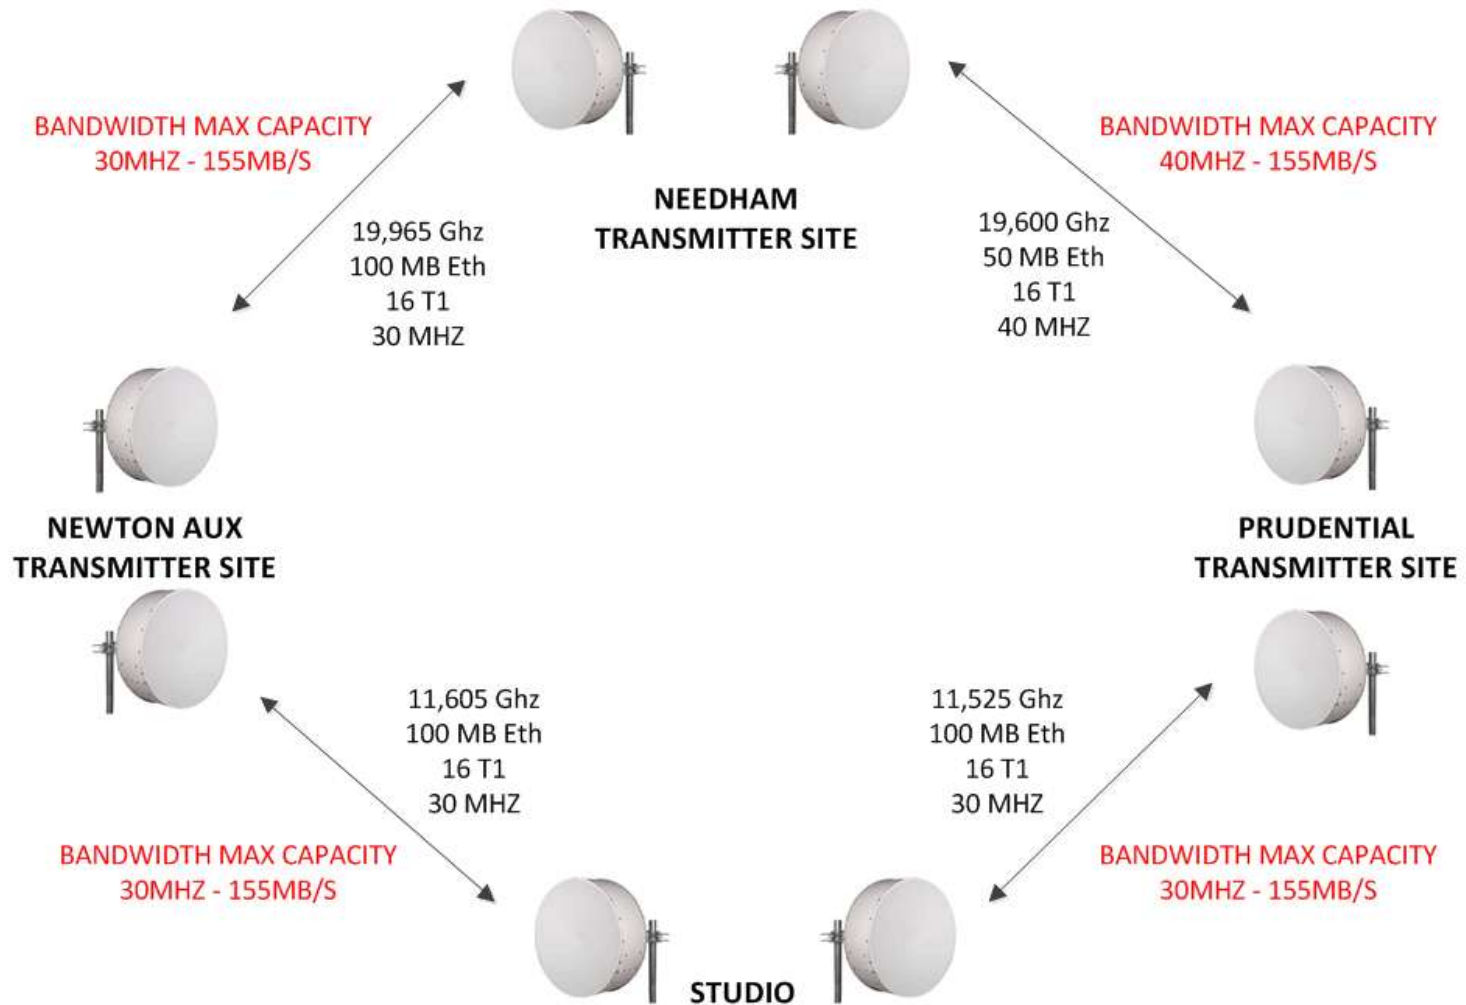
BANDWIDTH MAX CAPACITY
30MHZ - 155MB/S

NEEDHAM
TRANSMITTER SITE

BANDWIDTH MAX CAPACITY
40MHZ - 155MB/S

19,965 Ghz
100 MB Eth
16 T1
30 MHZ

19,600 Ghz
50 MB Eth
16 T1
40 MHZ

NEWTON AUX
TRANSMITTER SITE

PRUDENTIAL
TRANSMITTER SITE

11,605 Ghz
100 MB Eth
16 T1
30 MHZ

11,525 Ghz
100 MB Eth
16 T1
30 MHZ

BANDWIDTH MAX CAPACITY
30MHZ - 155MB/S

BANDWIDTH MAX CAPACITY
30MHZ - 155MB/S

STUDIO